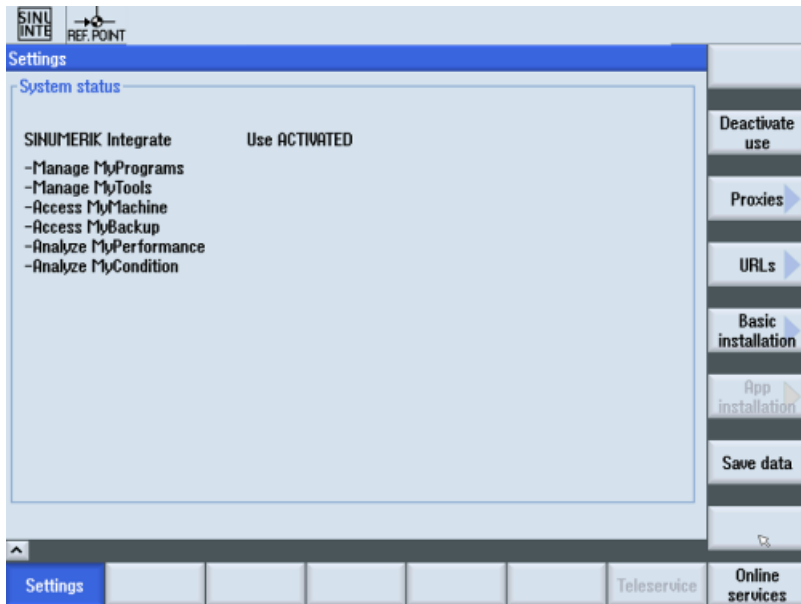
SINU INTE

REF. POINT

Settings

System status

SINUMERIK Integrate Use ACTIVATED

-Manage MyPrograms
-Manage MyTools
-Access MyMachine
-Access MyBackup
-Analyze MyPerformance
-Analyze MyCondition

Deactivate use

Proxies

URLs

Basic installation

App installation

Save data

Settings

Teleservice

Online services